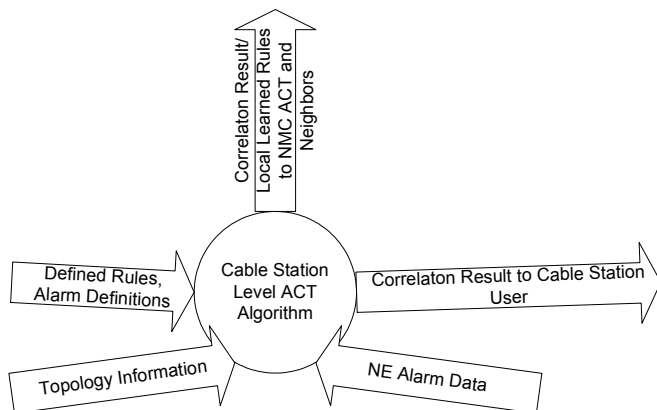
Correlaton Result/ Local Learned Rules to NMC ACT and Neighbors

Defined Rules, Alarm Definitions

Cable Station Level ACT Algorithm

Correlaton Result to Cable Station User

Topology Information

NE Alarm Data